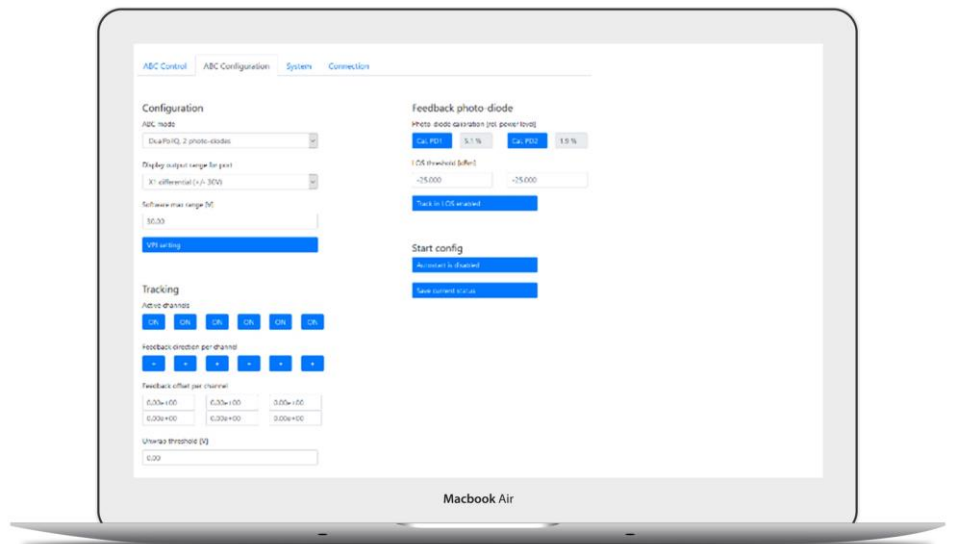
ABC Control ABC Configuration System Connection

Configuration

ABC mode

DualPDIQ, 2 photo-diodes

Display output range for port

X1 differential (+/- 30V)

Software max range [V]

50.00

VPI setting

Tracking

Active channels

ON ON ON ON ON ON

Feedback direction per channel

+ + + + + +

Feedback offset per channel

| 0.00e+00 | 0.00e+00 | 0.00e+00 |
|---|---|---|
| 0.00e+00 | 0.00e+00 | 0.00e+00 |

Unwrap threshold [V]

0.00

Feedback photo-diode

Photo diode calibration [rel. power level]

Cal. PD1 5.1 % Cal. PD2 1.9 %

LOS threshold [dBm]

-25.000 -25.000

Track in LOS enabled

Start config

Autostart is disabled

Save current status

Macbook Air